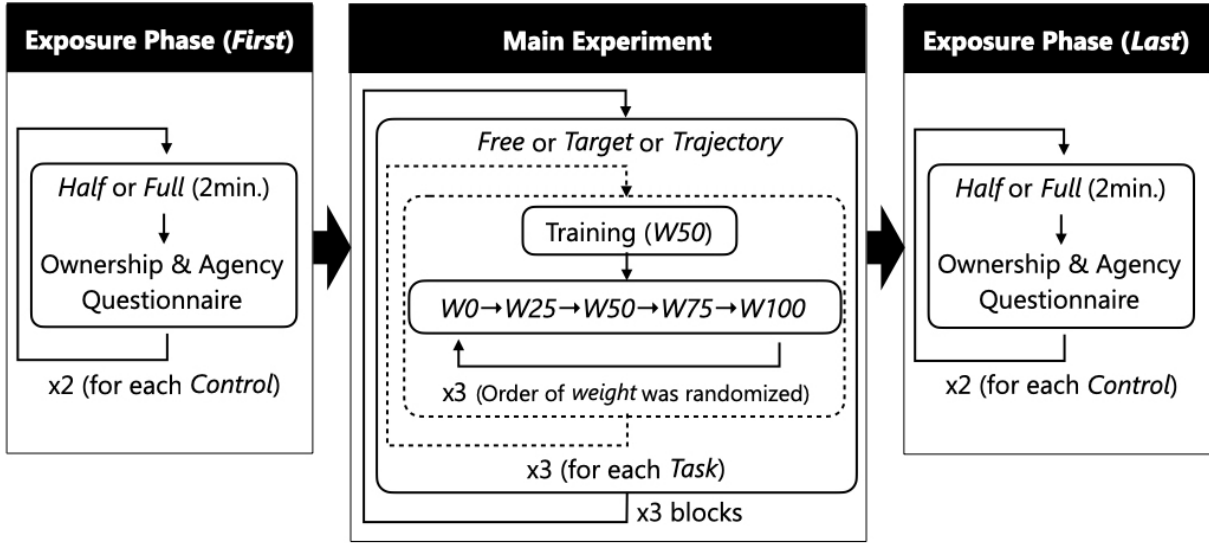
Exposure Phase (*First*)

*Half* or *Full* (2min.)

Ownership & Agency Questionnaire

x2 (for each *Control*)

Main Experiment

*Free* or *Target* or *Trajectory*

Training (*W50*)

*W0*→*W25*→*W50*→*W75*→*W100*

x3 (Order of *weight* was randomized)

x3 (for each *Task*)

x3 blocks

Exposure Phase (*Last*)

*Half* or *Full* (2min.)

Ownership & Agency Questionnaire

x2 (for each *Control*)